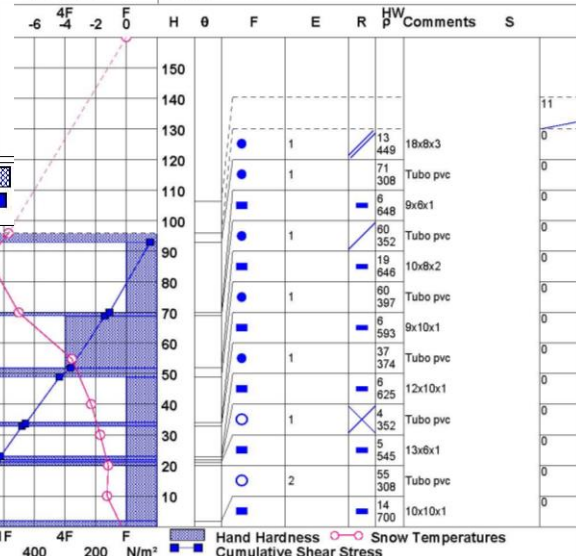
-6 4F -4 -2 F 0

H θ F E R HW ρ Comments S

150
140
130
120
110
100
90
80
70
60
50
40
30
20
10

| E | HW ρ | Comments |
|---|---|---|
| 1 | 13 449 | 18x8x3 |
| 1 | 71 308 | Tubo pvc |
| | 6 648 | 9x6x1 |
| 1 | 60 352 | Tubo pvc |
| | 19 646 | 10x8x2 |
| 1 | 60 397 | Tubo pvc |
| | 6 593 | 9x10x1 |
| 1 | 37 374 | Tubo pvc |
| | 6 625 | 12x10x1 |
| 1 | 4 352 | Tubo pvc |
| | 5 545 | 13x6x1 |
| 2 | 55 308 | Tubo pvc |
| | 14 700 | 10x10x1 |

11
0
0
0
0
0
0
0
0
0
0
0
0
0

1F 4F F
400 200 N/m²

Hand Hardness
Snow Temperatures
Cumulative Shear Stress